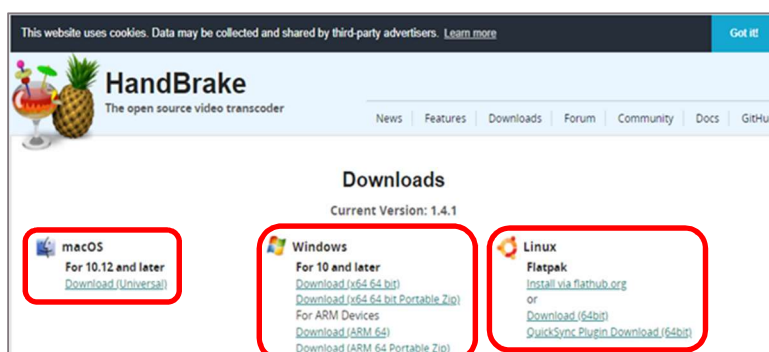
This website uses cookies. Data may be collected and shared by third-party advertisers. Learn more

Got it!

HandBrake
The open source video transcoder

News | Features | Downloads | Forum | Community | Docs | GitHu

Downloads

Current Version: 1.4.1

macOS
For 10.12 and later
Download (Universal)

Windows
For 10 and later
Download (x64 64 bit)
Download (x64 64 bit Portable Zip)
For ARM Devices
Download (ARM 64)
Download (ARM 64 Portable Zip)

Linux
Flatpak
Install via flathub.org
or
Download (64bit)
QuickSync Plugin Download (64bit)